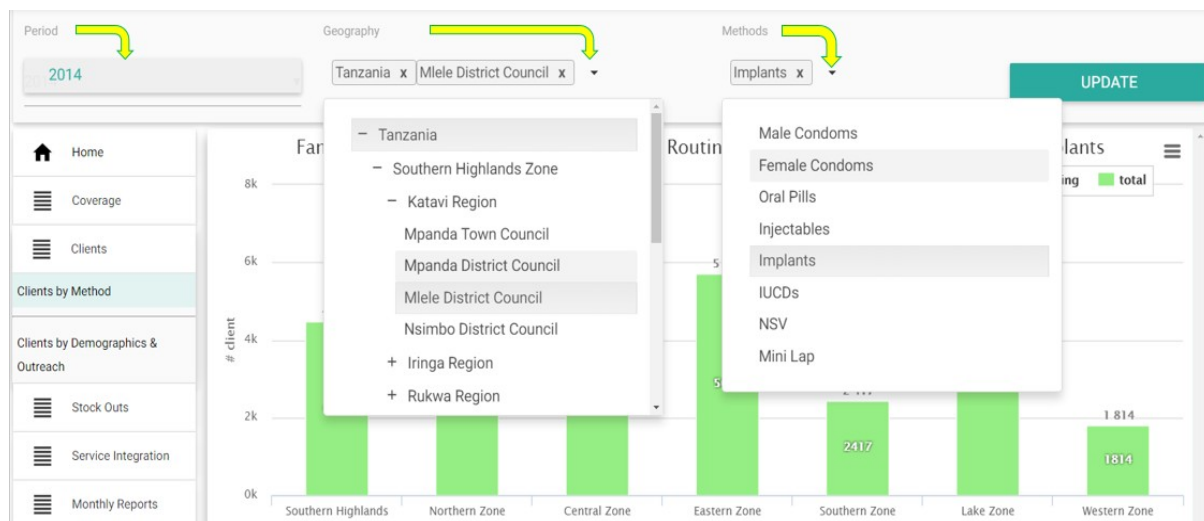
Period

2014

Geography

Tanzania x Mlele District Council x

Methods

Implants x

UPDATE

− Tanzania
− Southern Highlands Zone
− Katavi Region
Mpanda Town Council
Mpanda District Council
Mlele District Council
Nsimbo District Council
+ Iringa Region
+ Rukwa Region

Male Condoms
Female Condoms
Oral Pills
Injectables
Implants
IUCDs
NSV
Mini Lap

Home
Coverage
Clients
Clients by Method
Clients by Demographics & Outreach
Stock Outs
Service Integration
Monthly Reports

Fa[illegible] Routin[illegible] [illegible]lants

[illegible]ing total

8k
6k
4k
2k
0k

# client

5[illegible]
5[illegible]
2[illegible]
2417
1 814
1814

Southern Highlands
Northern Zone
Central Zone
Eastern Zone
Southern Zone
Lake Zone
Western Zone